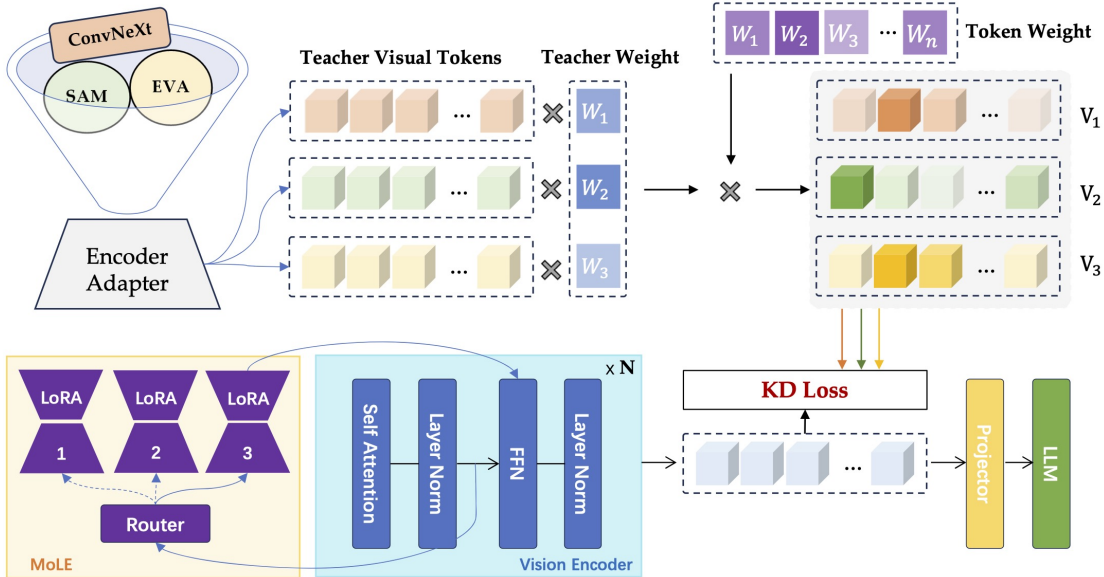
ConvNeXt
SAM
EVA
Encoder Adapter
Teacher Visual Tokens
...
...
...
Teacher Weight
$W_1$
$W_2$
$W_3$
$W_1$ $W_2$ $W_3$ ... $W_n$
Token Weight
...
$V_1$
...
$V_2$
...
$V_3$
LoRA 1
LoRA 2
LoRA 3
Router
MoLE
x N
Self Attention
Layer Norm
FFN
Layer Norm
Vision Encoder
KD Loss
...
Projector
LLM